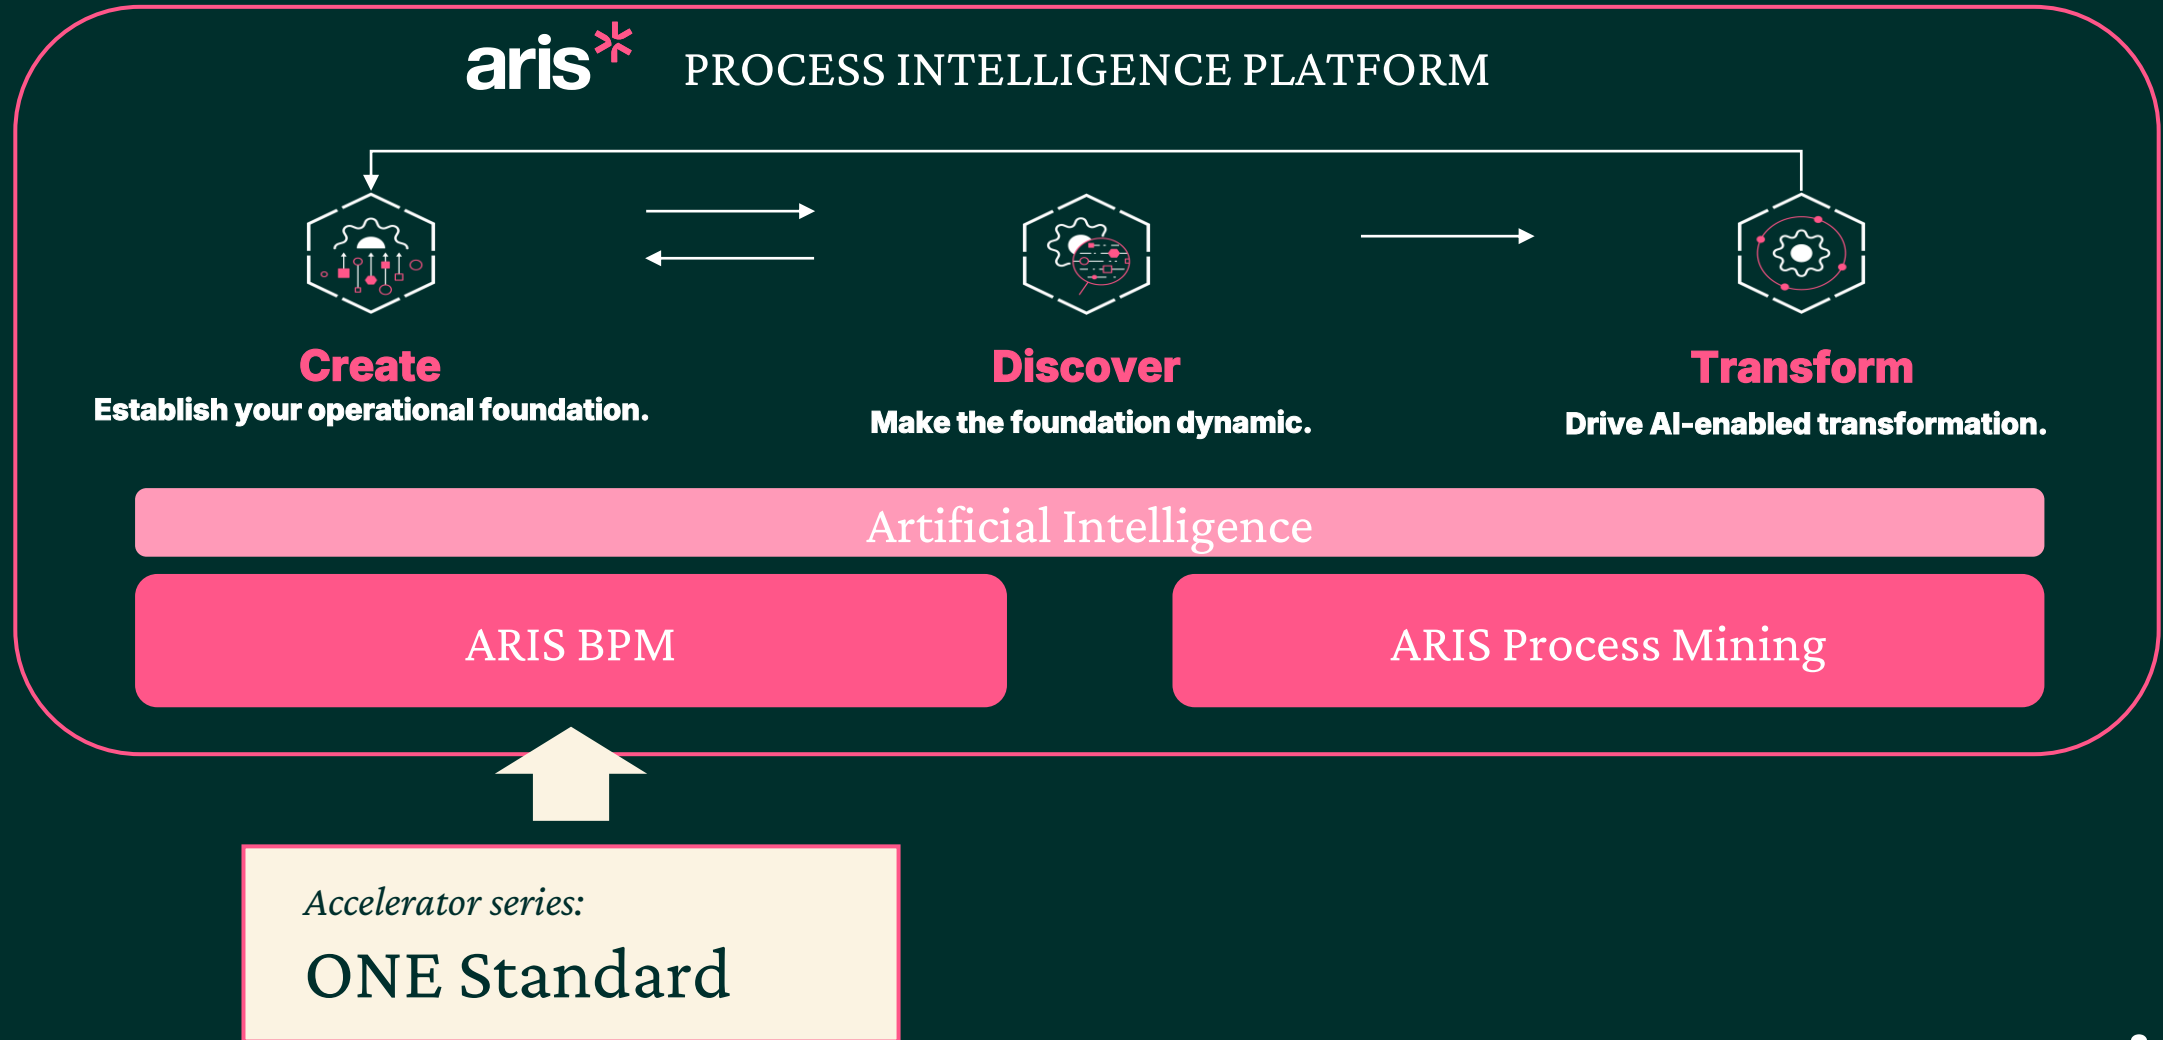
aris PROCESS INTELLIGENCE PLATFORM

Create
Establish your operational foundation.

Discover
Make the foundation dynamic.

Transform
Drive AI-enabled transformation.

Artificial Intelligence

ARIS BPM

ARIS Process Mining

Accelerator series:
ONE Standard